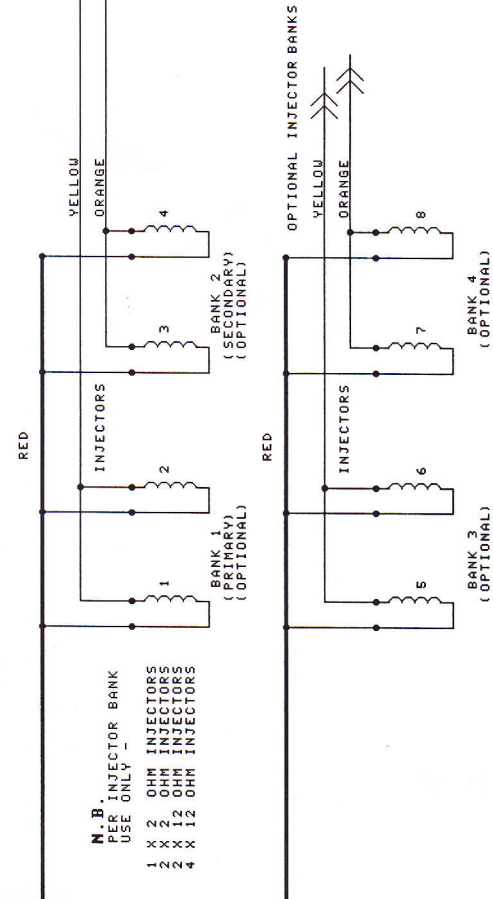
N.B.
PER INJECTOR BANK
USE ONLY -

1 X 2 OHM INJECTORS
2 X 2 OHM INJECTORS
2 X 12 OHM INJECTORS
4 X 12 OHM INJECTORS

RED

INJECTORS

1

2

BANK 1
(PRIMARY)
(OPTIONAL)

3

4

BANK 2
(SECONDARY)
(OPTIONAL)

YELLOW

ORANGE

RED

INJECTORS

5

6

BANK 3
(OPTIONAL)

7

8

BANK 4
(OPTIONAL)

OPTIONAL INJECTOR BANKS

YELLOW

ORANGE